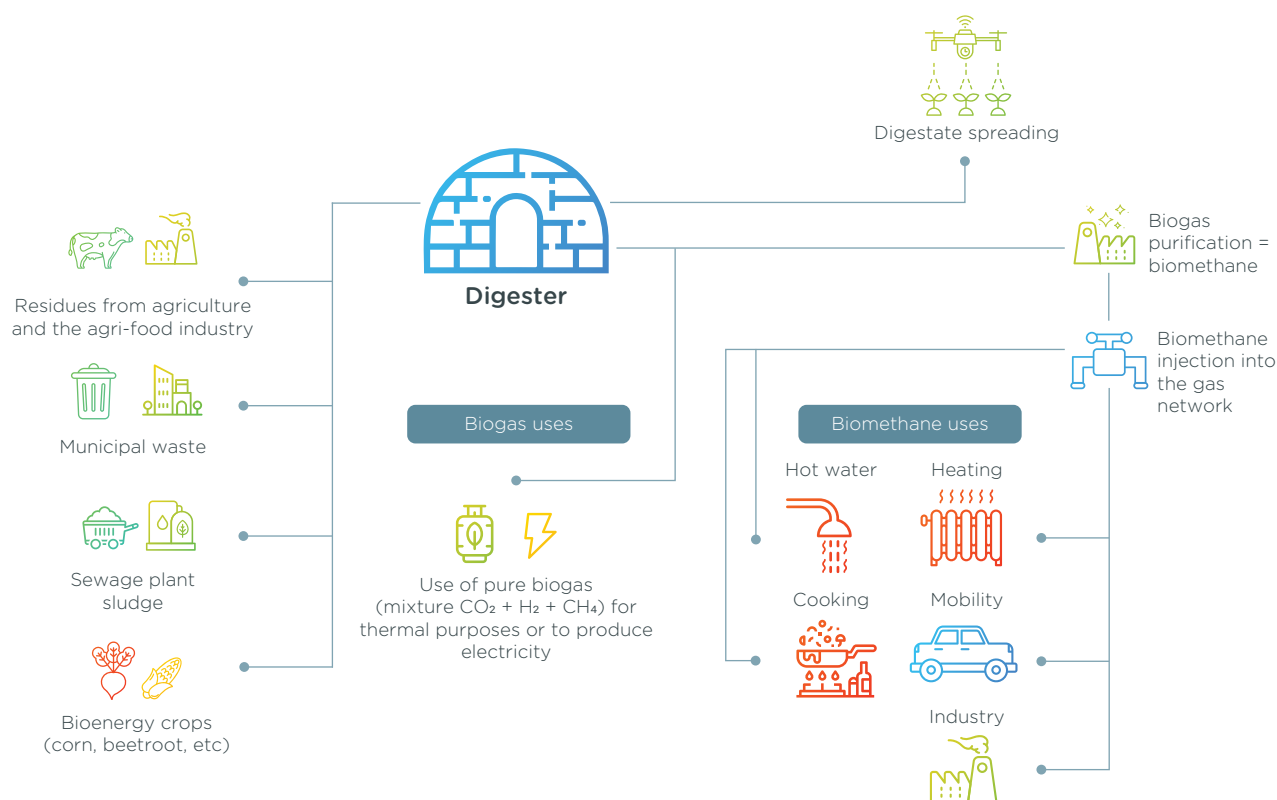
Digestate spreading

Digester

Biogas purification = biomethane

Residues from agriculture and the agri-food industry

Biomethane injection into the gas network

Municipal waste

Biogas uses

Biomethane uses

Hot water

Heating

Sewage plant sludge

Use of pure biogas (mixture $CO_2 + H_2 + CH_4$) for thermal purposes or to produce electricity

Cooking

Mobility

Bioenergy crops (corn, beetroot, etc)

Industry